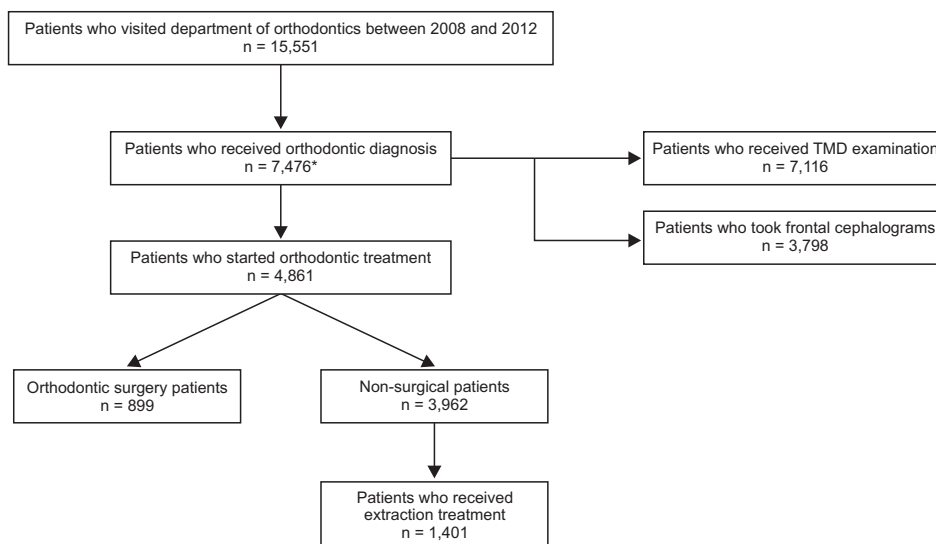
Patients who visited department of orthodontics between 2008 and 2012
n = 15,551

Patients who received orthodontic diagnosis
n = 7,476*

Patients who received TMD examination
n = 7,116

Patients who took frontal cephalograms
n = 3,798

Patients who started orthodontic treatment
n = 4,861

Orthodontic surgery patients
n = 899

Non-surgical patients
n = 3,962

Patients who received extraction treatment
n = 1,401